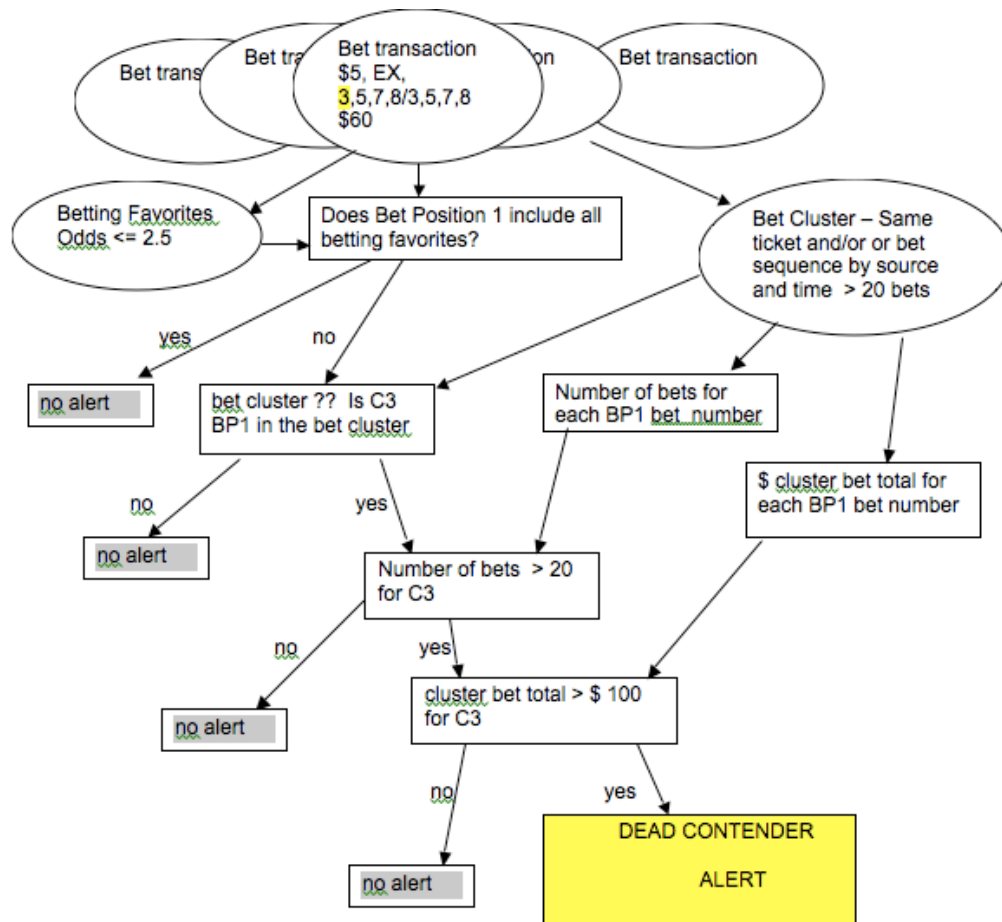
Bet trans

Bet tra

Bet transaction $5, EX, 3,5,7,8/3,5,7,8 $60

on

Bet transaction

Betting Favorites Odds <= 2.5

Does Bet Position 1 include all betting favorites?

Bet Cluster – Same ticket and/or or bet sequence by source and time > 20 bets

yes

no

no alert

bet cluster ?? Is C3 BP1 in the bet cluster

Number of bets for each BP1 bet number

$ cluster bet total for each BP1 bet number

no

yes

no alert

Number of bets > 20 for C3

no

yes

no alert

cluster bet total > $ 100 for C3

no

yes

no alert

DEAD CONTENDER

ALERT